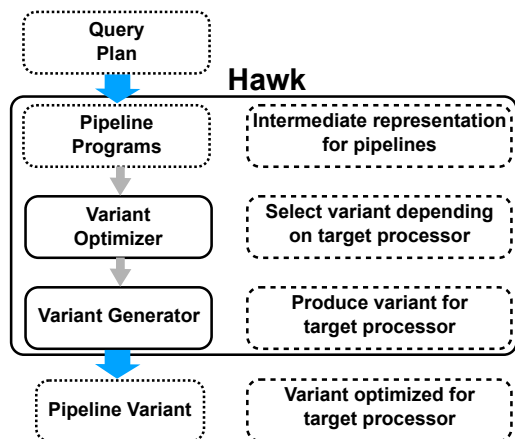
Query Plan

Hawk

Pipeline Programs

Intermediate representation for pipelines

Variant Optimizer

Select variant depending on target processor

Variant Generator

Produce variant for target processor

Pipeline Variant

Variant optimized for target processor